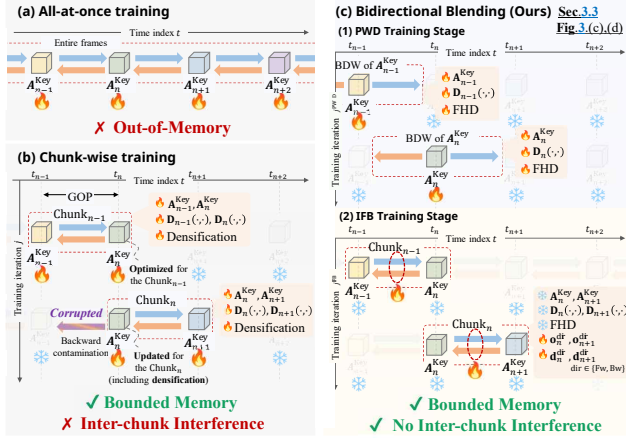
(a) All-at-once training

Time index $t$

Entire frames

$t_{n-1}$ $t_n$

$A_{n-1}^{\text{Key}}$ $A_n^{\text{Key}}$ $A_{n+1}^{\text{Key}}$ $A_{n+2}^{\text{Key}}$

✗ Out-of-Memory

(b) Chunk-wise training

$t_{n-1}$ $t_n$ $t_{n+1}$ $t_{n+2}$

GOP

Time index $t$

Training iteration $j$

Chunk$_{n-1}$

$A_{n-1}^{\text{Key}}$, $A_n^{\text{Key}}$

$\mathbf{D}_{n-1}(\cdot,\cdot)$, $\mathbf{D}_n(\cdot,\cdot)$

Densification

$A_{n-1}^{\text{Key}}$

Optimized for the Chunk$_{n-1}$

Chunk$_n$

$A_n^{\text{Key}}$, $A_{n+1}^{\text{Key}}$

$\mathbf{D}_n(\cdot,\cdot)$, $\mathbf{D}_{n+1}(\cdot,\cdot)$

Densification

Corrupted

Backward contamination

Updated for the Chunk$_n$ (including densification)

$A_n^{\text{Key}}$ $A_{n+1}^{\text{Key}}$

✓ Bounded Memory

✗ Inter-chunk Interference

(c) Bidirectional Blending (Ours) Sec.3.3 Fig.3.(c),(d)

(1) PWD Training Stage

$t_{n-1}$ $t_n$ Time index $t$ $t_{n+1}$ $t_{n+2}$

Training iteration $j^{\text{PWD}}$

BDW of $A_{n-1}^{\text{Key}}$

$A_{n-1}^{\text{Key}}$

$A_{n-1}^{\text{Key}}$

$\mathbf{D}_{n-1}(\cdot,\cdot)$

FHD

BDW of $A_n^{\text{Key}}$

$A_n^{\text{Key}}$

$A_n^{\text{Key}}$

$\mathbf{D}_n(\cdot,\cdot)$

FHD

(2) IFB Training Stage

$t_{n-1}$ $t_n$ Time index $t$ $t_{n+1}$ $t_{n+2}$

Training iteration $j^{\text{IFB}}$

Chunk$_{n-1}$

$A_{n-1}^{\text{Key}}$ $A_n^{\text{Key}}$

Chunk$_n$

$A_n^{\text{Key}}$ $A_{n+1}^{\text{Key}}$

$A_n^{\text{Key}}$, $A_{n+1}^{\text{Key}}$

$\mathbf{D}_n(\cdot,\cdot)$, $\mathbf{D}_{n+1}(\cdot,\cdot)$

FHD

$\mathbf{o}_n^{\text{dir}}$, $\mathbf{o}_{n+1}^{\text{dir}}$

$\mathbf{d}_n^{\text{dir}}$, $\mathbf{d}_{n+1}^{\text{dir}}$

dir ∈ {Fw, Bw}

✓ Bounded Memory

✓ No Inter-chunk Interference